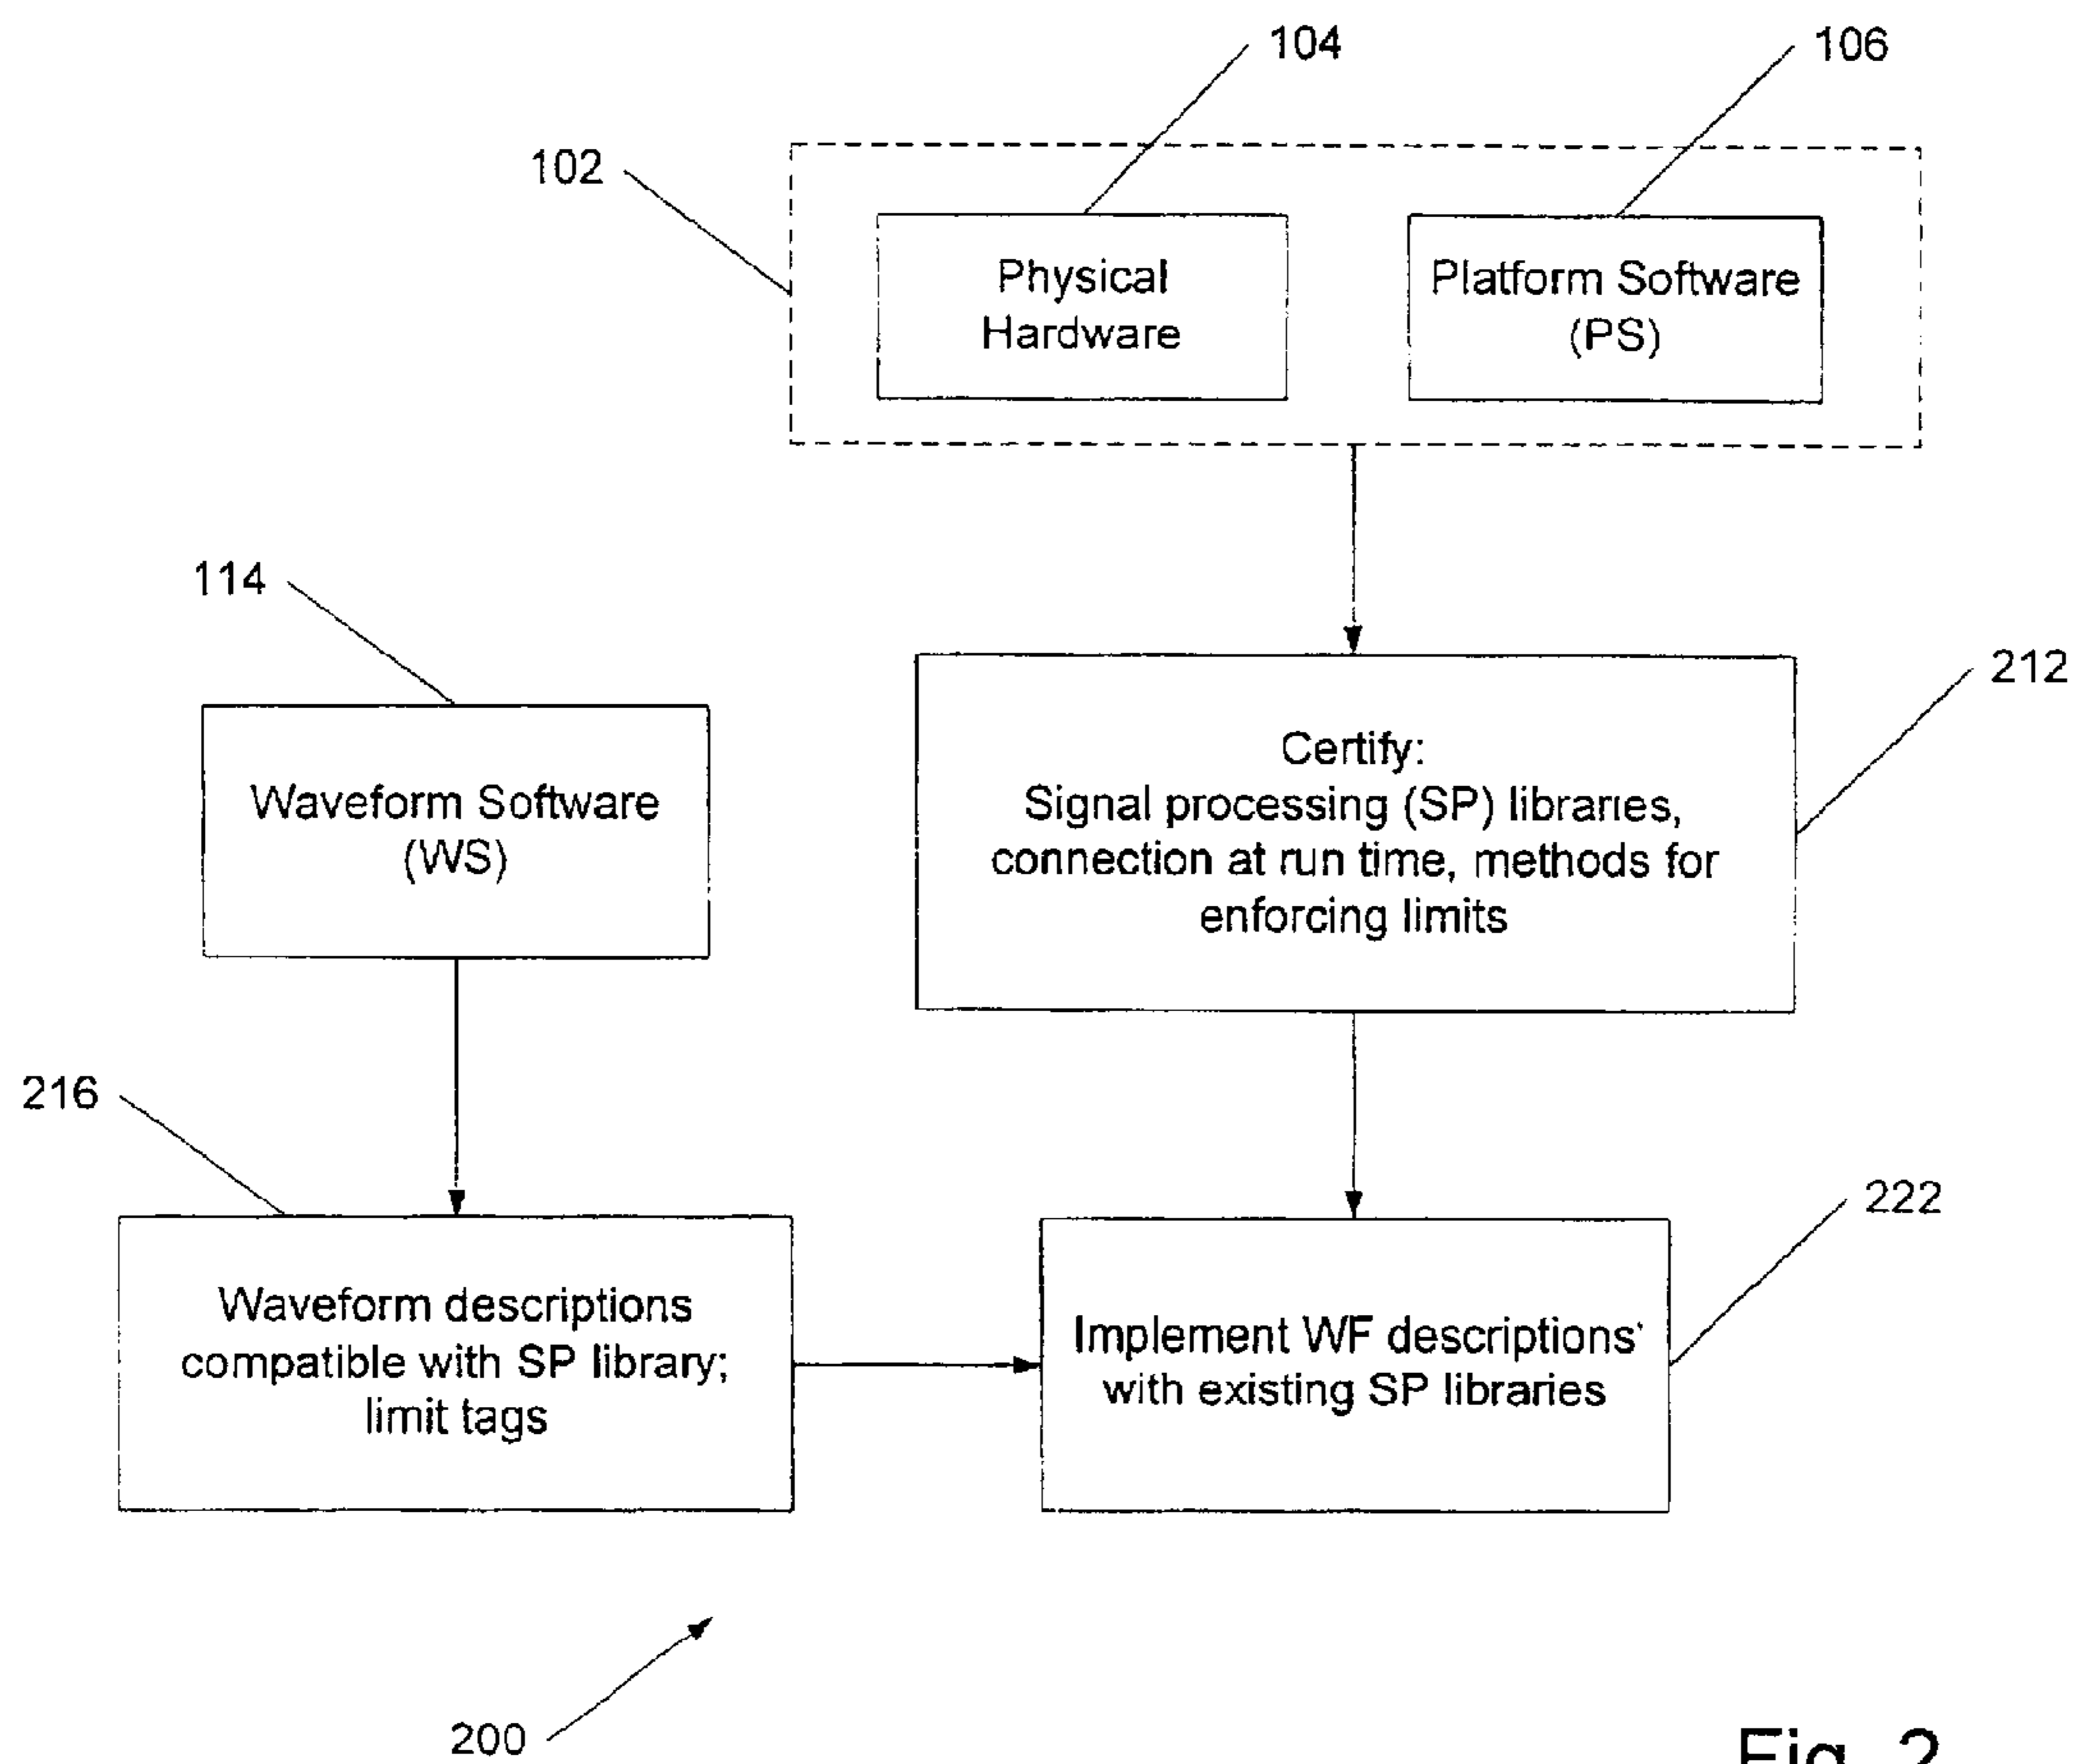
104

106

102

Physical Hardware

Platform Software (PS)

114

212

Waveform Software (WS)

Certify:
Signal processing (SP) libraries, connection at run time, methods for enforcing limits

216

222

Waveform descriptions compatible with SP library; limit tags

Implement WF descriptions' with existing SP libraries

200

Fig. 2